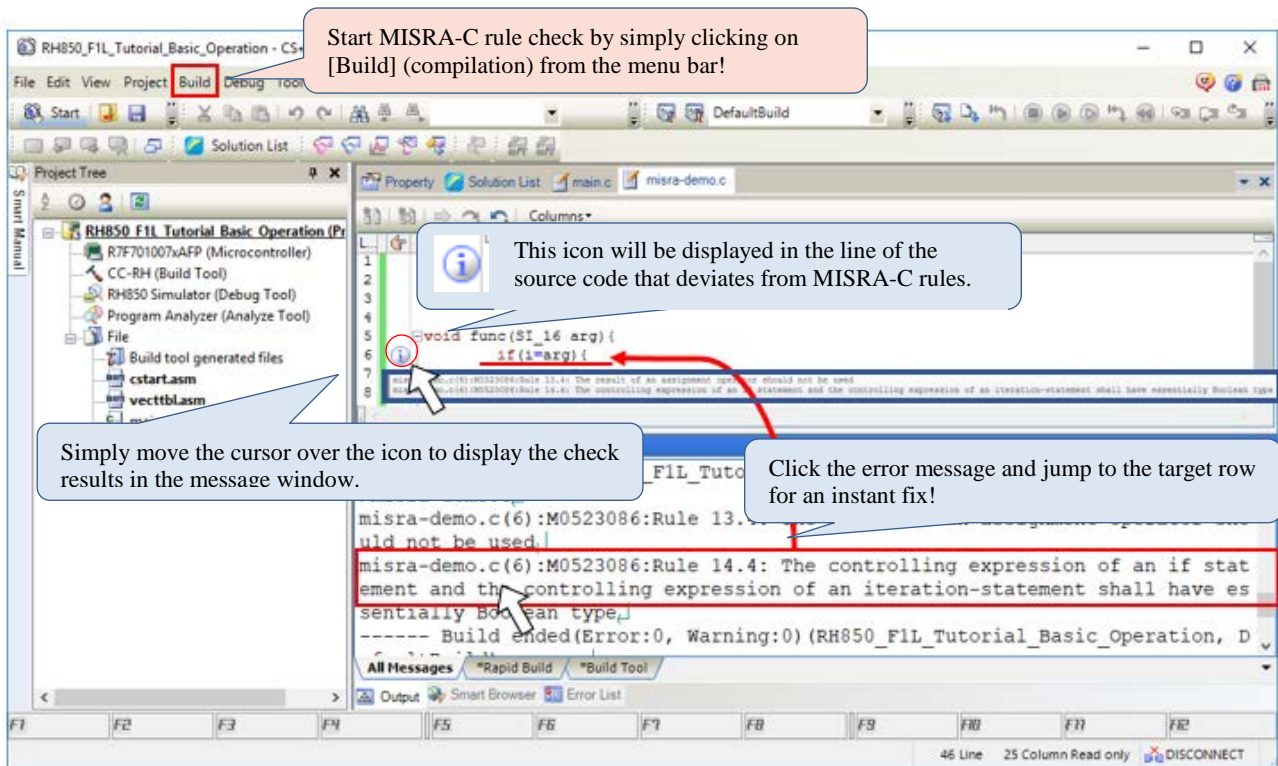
RH850_F1L_Tutorial_Basic_Operation - CS+

Start MISRA-C rule check by simply clicking on [Build] (compilation) from the menu bar!

File Edit View Project Build Debug Tool

Start DefaultBuild

Solution List

Project Tree

Smart Manual

RH850 F1L Tutorial Basic Operation (Pr
R7F701007xAFP (Microcontroller)
CC-RH (Build Tool)
RH850 Simulator (Debug Tool)
Program Analyzer (Analyze Tool)
File
Build tool generated files
cstart.asm
vecttbl.asm

Property Solution List main.c misra-demo.c

Columns

This icon will be displayed in the line of the source code that deviates from MISRA-C rules.

1
2
3
4
5 void func(SI_16 arg){
6 if(i=arg){
7
8

Simply move the cursor over the icon to display the check results in the message window.

Click the error message and jump to the target row for an instant fix!

F1L_Tuto

misra-demo.c(6):M0523086:Rule 13.4: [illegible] should not be used
misra-demo.c(6):M0523086:Rule 14.4: The controlling expression of an if statement and the controlling expression of an iteration-statement shall have essentially Boolean type
------ Build ended(Error:0, Warning:0)(RH850_F1L_Tutorial_Basic_Operation, D

All Messages *Rapid Build *Build Tool

Output Smart Browser Error List

F1 F2 F3 F4 F5 F6 F7 F8 F9 F10 F11 F12

46 Line 25 Column Read only DISCONNECT